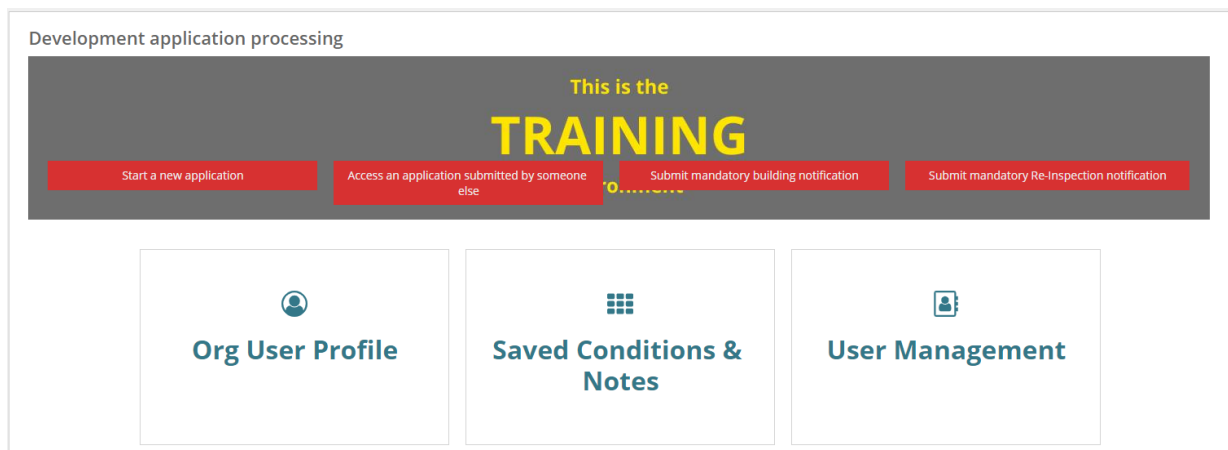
Development application processing

This is the

TRAINING

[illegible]ronment

Start a new application

Access an application submitted by someone else

Submit mandatory building notification

Submit mandatory Re-Inspection notification

Org User Profile

Saved Conditions & Notes

User Management